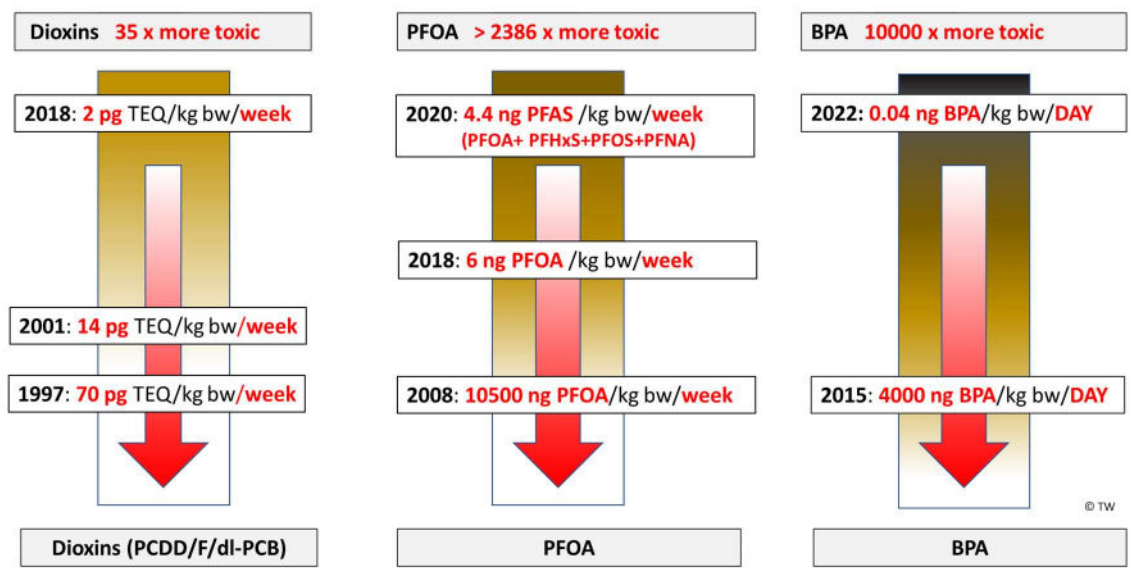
Dioxins 35 x more toxic

2018: 2 pg TEQ/kg bw/week

2001: 14 pg TEQ/kg bw/week

1997: 70 pg TEQ/kg bw/week

Dioxins (PCDD/F/dl-PCB)

PFOA > 2386 x more toxic

2020: 4.4 ng PFAS /kg bw/week (PFOA+ PFHxS+PFOS+PFNA)

2018: 6 ng PFOA /kg bw/week

2008: 10500 ng PFOA/kg bw/week

PFOA

BPA 10000 x more toxic

2022: 0.04 ng BPA/kg bw/DAY

2015: 4000 ng BPA/kg bw/DAY

© TW

BPA